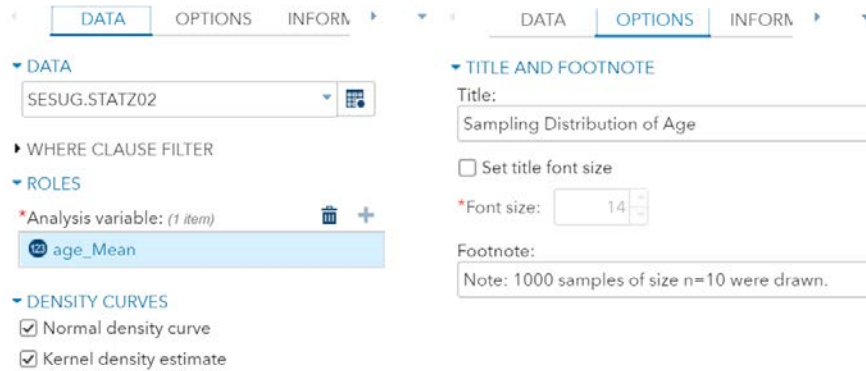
DATA OPTIONS INFORM

DATA

SESUG.STATZ02

WHERE CLAUSE FILTER

ROLES

*Analysis variable: (1 item)

age_Mean

DENSITY CURVES

Normal density curve

Kernel density estimate

DATA OPTIONS INFORM

TITLE AND FOOTNOTE

Title:

Sampling Distribution of Age

Set title font size

*Font size: 14

Footnote:

Note: 1000 samples of size n=10 were drawn.